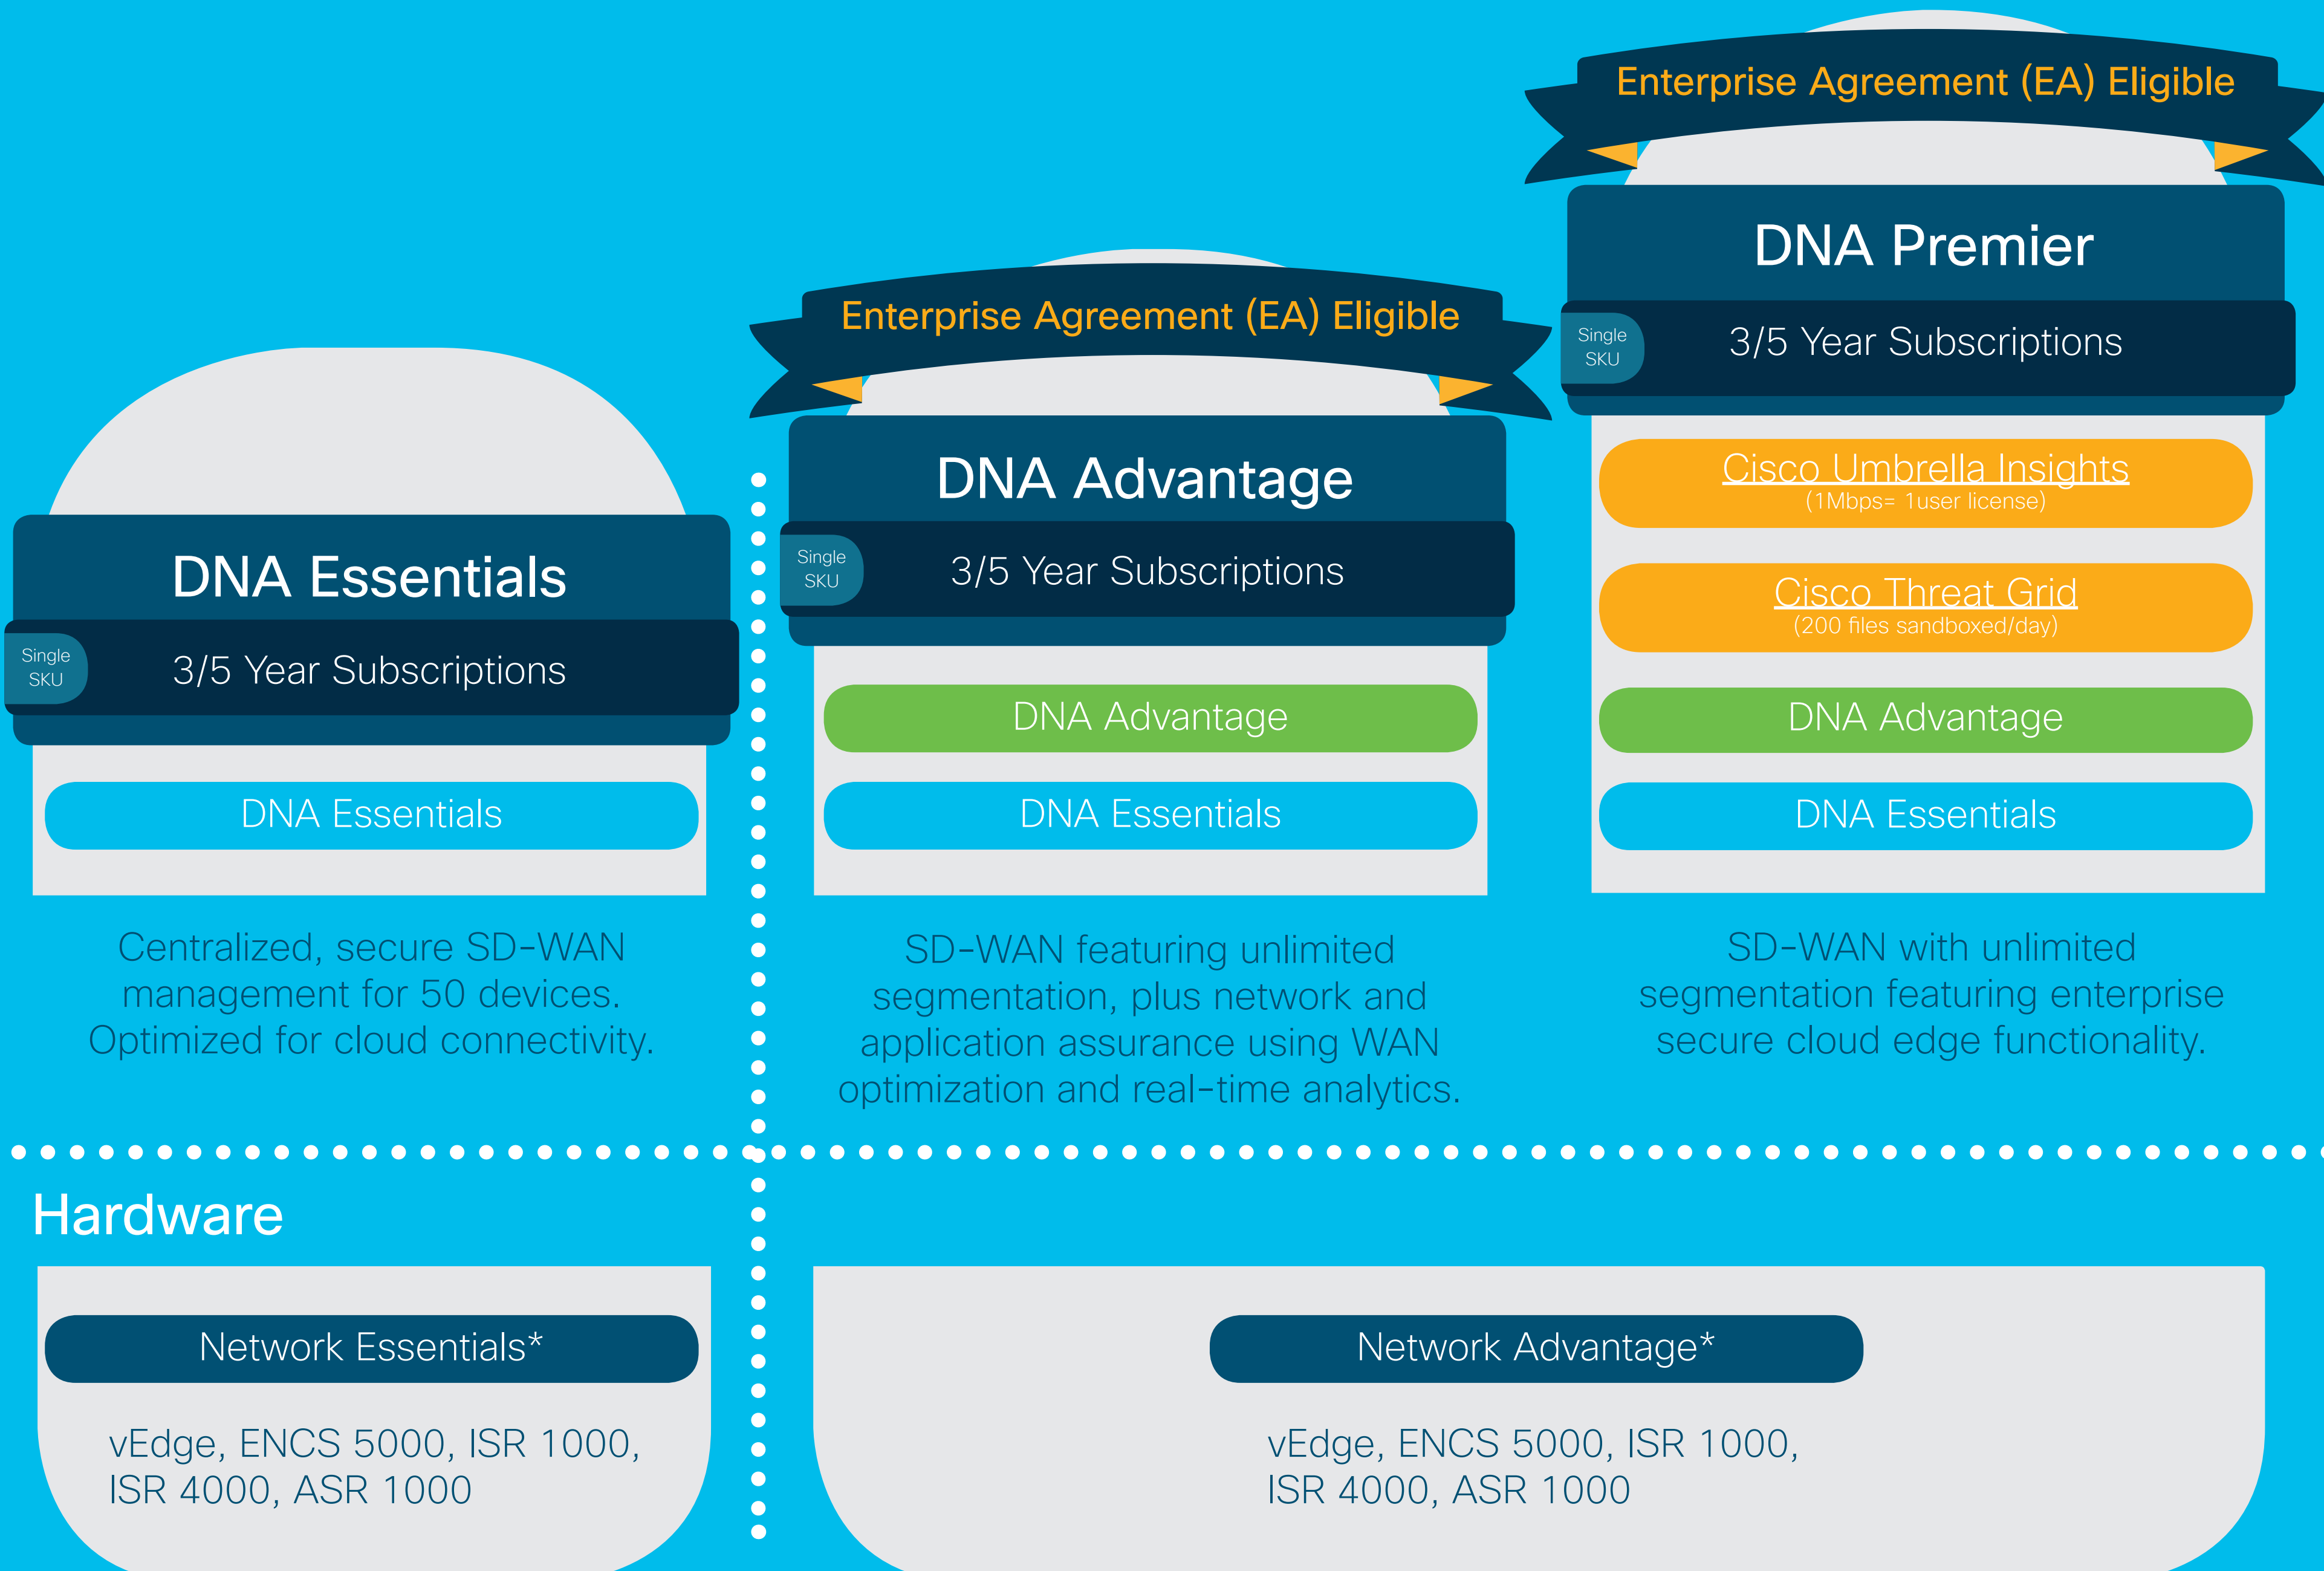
DNA Essentials

Single SKU

3/5 Year Subscriptions

DNA Essentials

Centralized, secure SD-WAN management for 50 devices. Optimized for cloud connectivity.

Enterprise Agreement (EA) Eligible

DNA Advantage

Single SKU

3/5 Year Subscriptions

DNA Advantage

DNA Essentials

SD-WAN featuring unlimited segmentation, plus network and application assurance using WAN optimization and real-time analytics.

Enterprise Agreement (EA) Eligible

DNA Premier

Single SKU

3/5 Year Subscriptions

Cisco Umbrella Insights
(1Mbps= 1user license)

Cisco Threat Grid
(200 files sandboxed/day)

DNA Advantage

DNA Essentials

SD-WAN with unlimited segmentation featuring enterprise secure cloud edge functionality.

Hardware

Network Essentials*

vEdge, ENCS 5000, ISR 1000, ISR 4000, ASR 1000

Network Advantage*

vEdge, ENCS 5000, ISR 1000, ISR 4000, ASR 1000